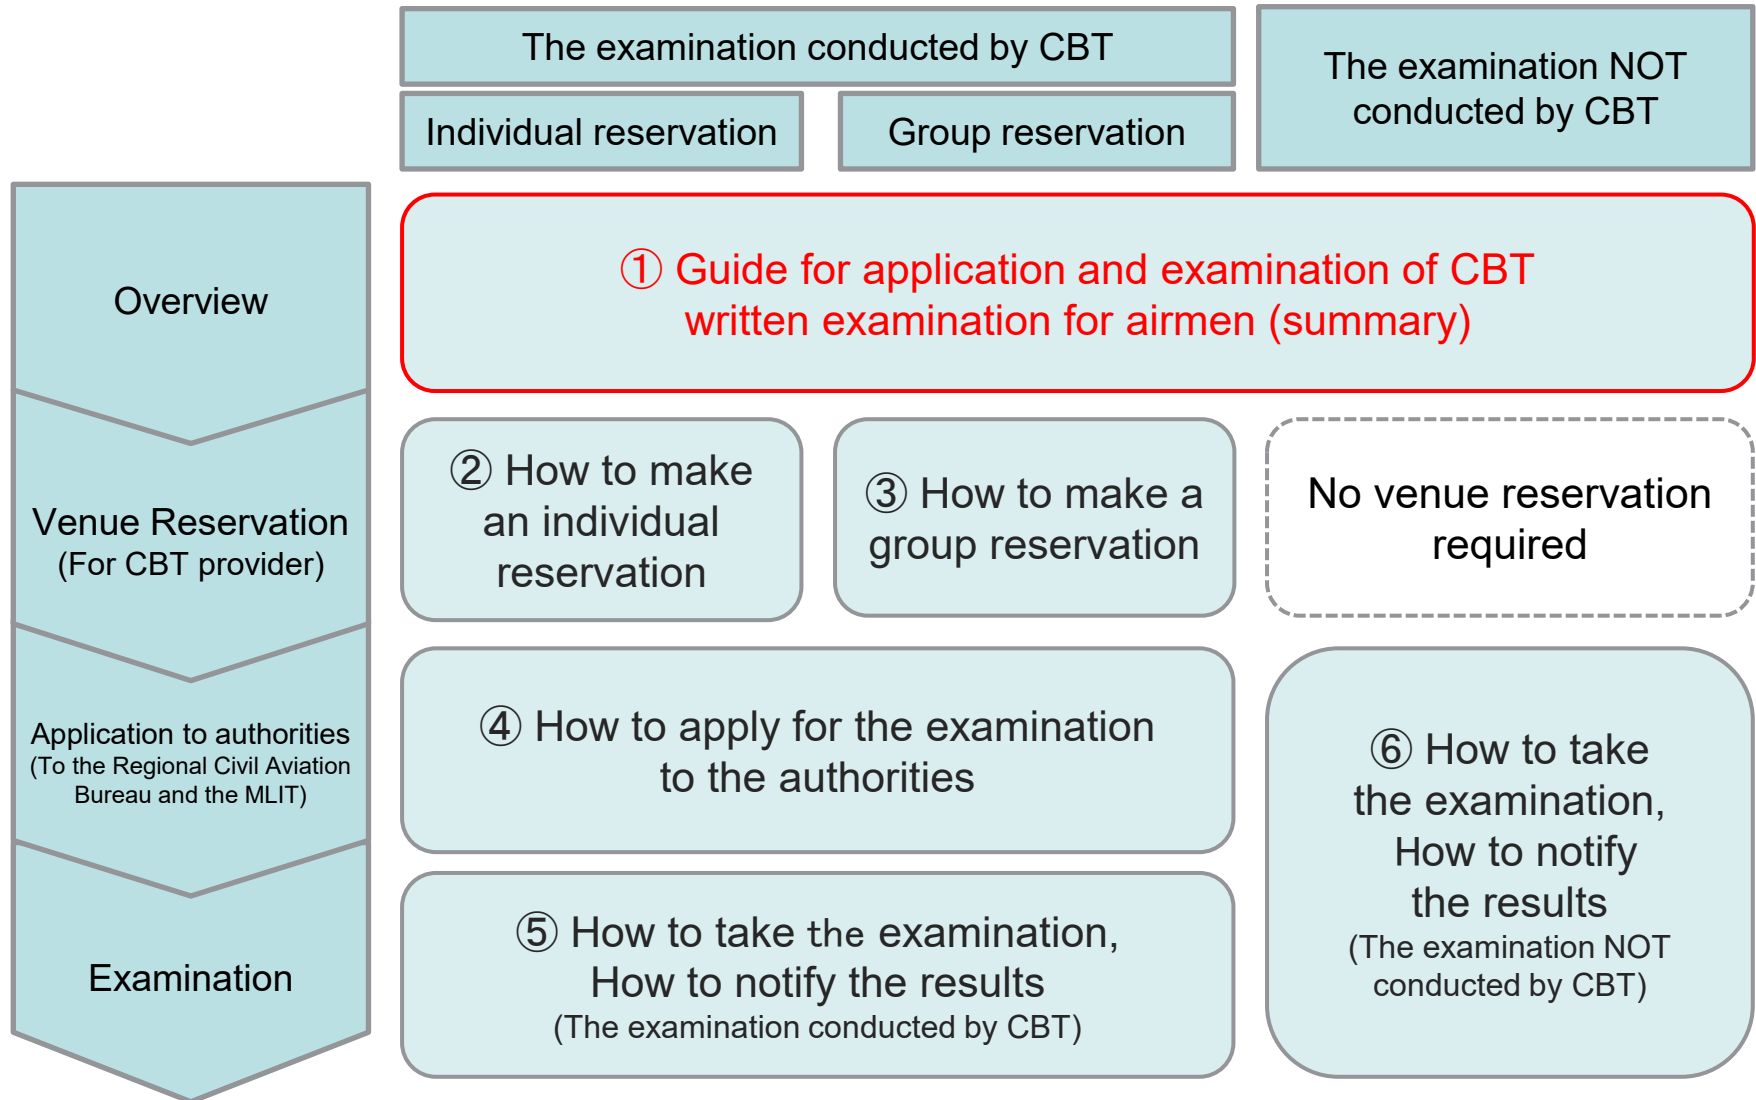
The examination conducted by CBT

Individual reservation

Group reservation

The examination NOT conducted by CBT

Overview

① Guide for application and examination of CBT written examination for airmen (summary)

Venue Reservation (For CBT provider)

② How to make an individual reservation

③ How to make a group reservation

No venue reservation required

Application to authorities (To the Regional Civil Aviation Bureau and the MLIT)

④ How to apply for the examination to the authorities

⑥ How to take the examination, How to notify the results (The examination NOT conducted by CBT)

Examination

⑤ How to take the examination, How to notify the results (The examination conducted by CBT)